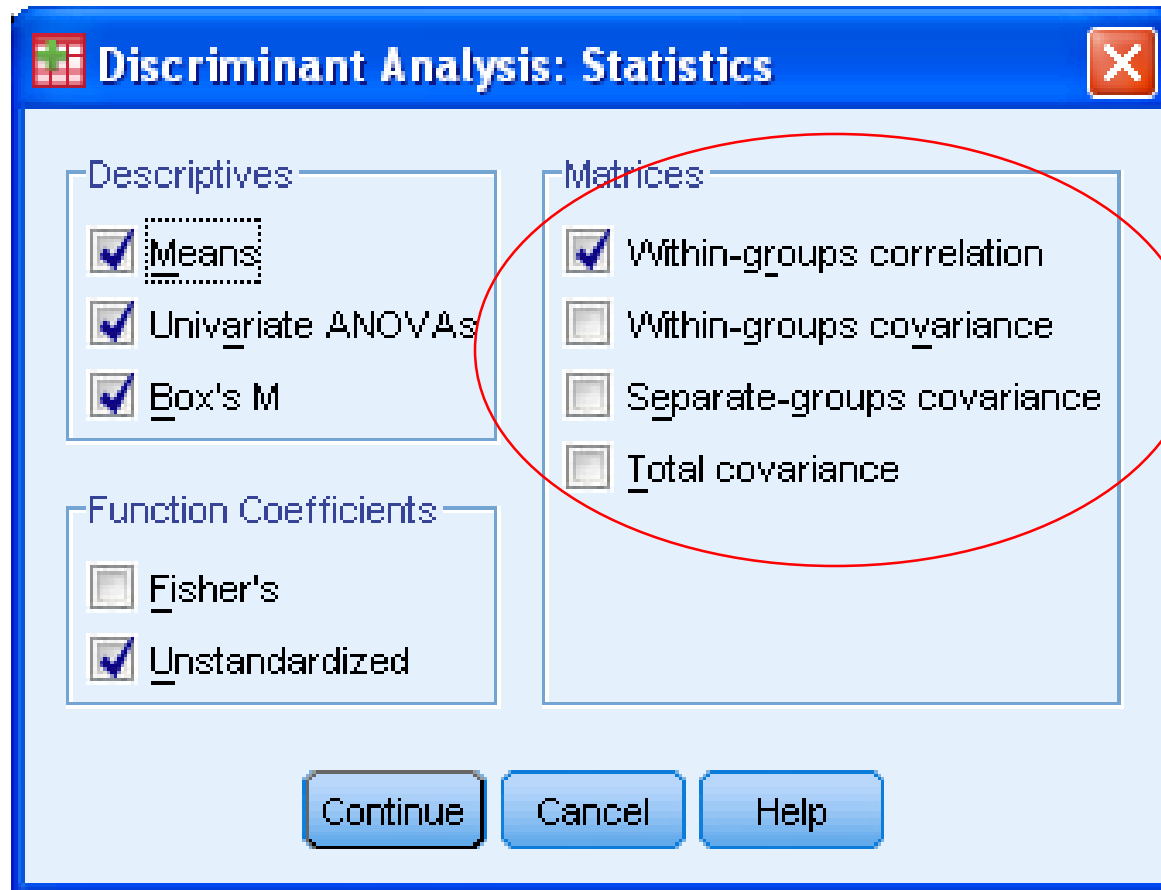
Discriminant Analysis: Statistics

Descriptives
Means
Univariate ANOVAs
Box's M

Function Coefficients
Fisher's
Unstandardized

Matrices
Within-groups correlation
Within-groups covariance
Separate-groups covariance
Total covariance

Continue
Cancel
Help